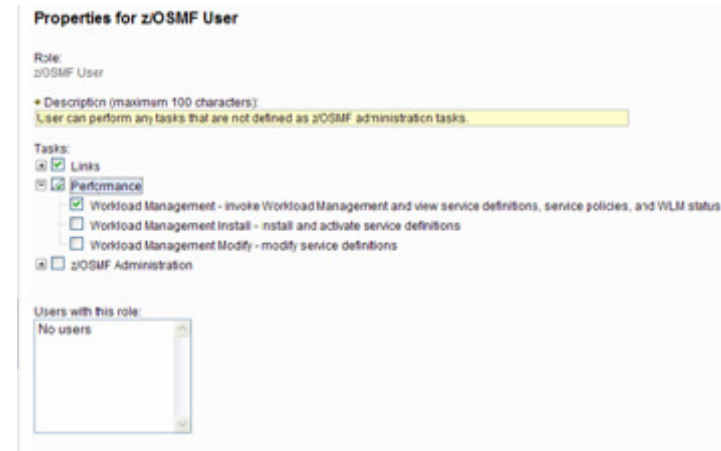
Properties for z/OSMF User

Role:
z/OSMF User

* Description (maximum 100 characters):
User can perform any tasks that are not defined as z/OSMF administration tasks.

Tasks:
Links
Performance
Workload Management - invoke Workload Management and view service definitions, service policies, and WLM status
Workload Management Install - install and activate service definitions
Workload Management Modify - modify service definitions
z/OSMF Administration

Users with this role:
No users